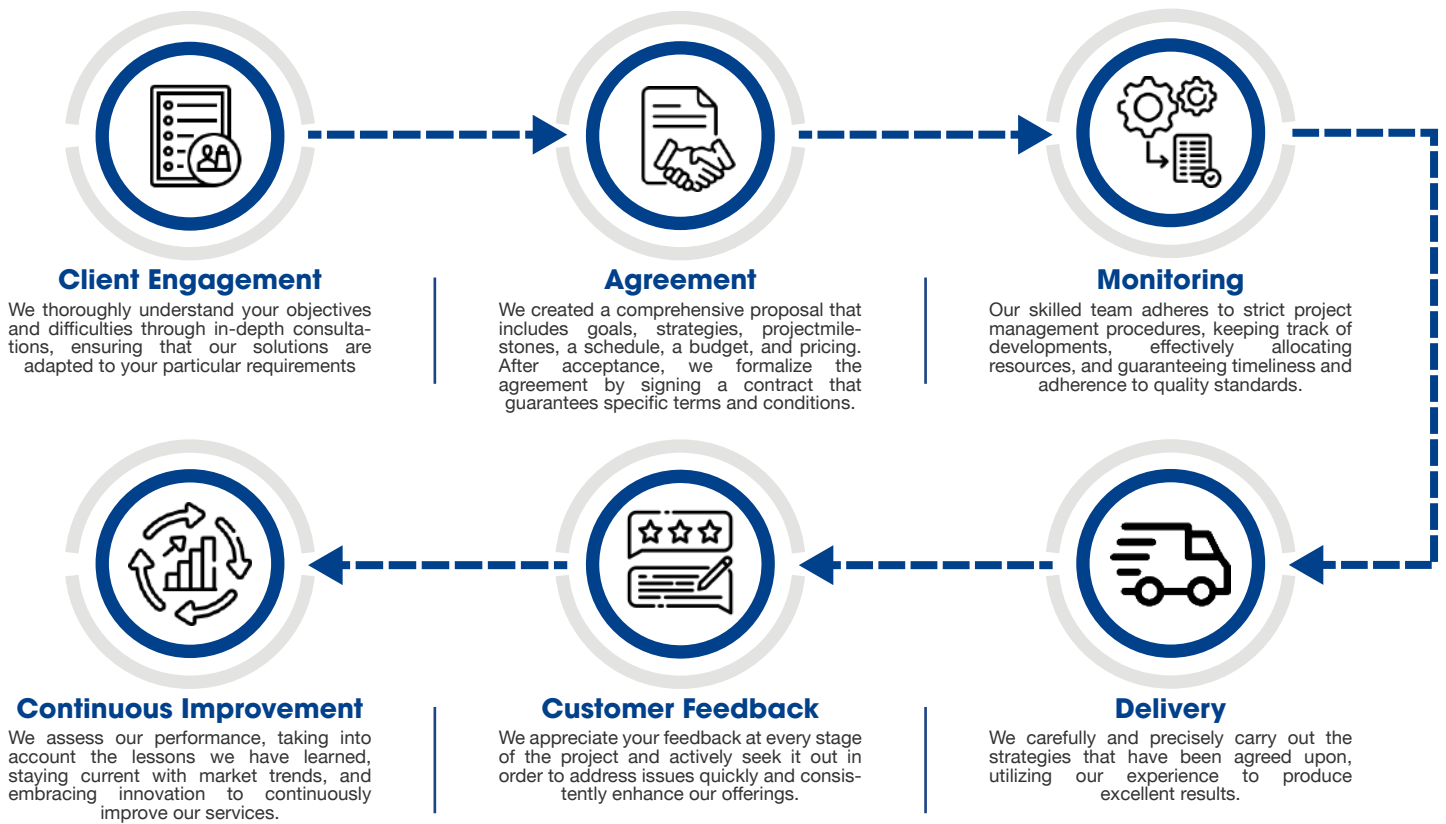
Client Engagement

We thoroughly understand your objectives and difficulties through in-depth consultations, ensuring that our solutions are adapted to your particular requirements

Agreement

We created a comprehensive proposal that includes goals, strategies, projectmilestones, a schedule, a budget, and pricing. After acceptance, we formalize the agreement by signing a contract that guarantees specific terms and conditions.

Monitoring

Our skilled team adheres to strict project management procedures, keeping track of developments, effectively allocating resources, and guaranteeing timeliness and adherence to quality standards.

Continuous Improvement

We assess our performance, taking into account the lessons we have learned, staying current with market trends, and embracing innovation to continuously improve our services.

Customer Feedback

We appreciate your feedback at every stage of the project and actively seek it out in order to address issues quickly and consistently enhance our offerings.

Delivery

We carefully and precisely carry out the strategies that have been agreed upon, utilizing our experience to produce excellent results.